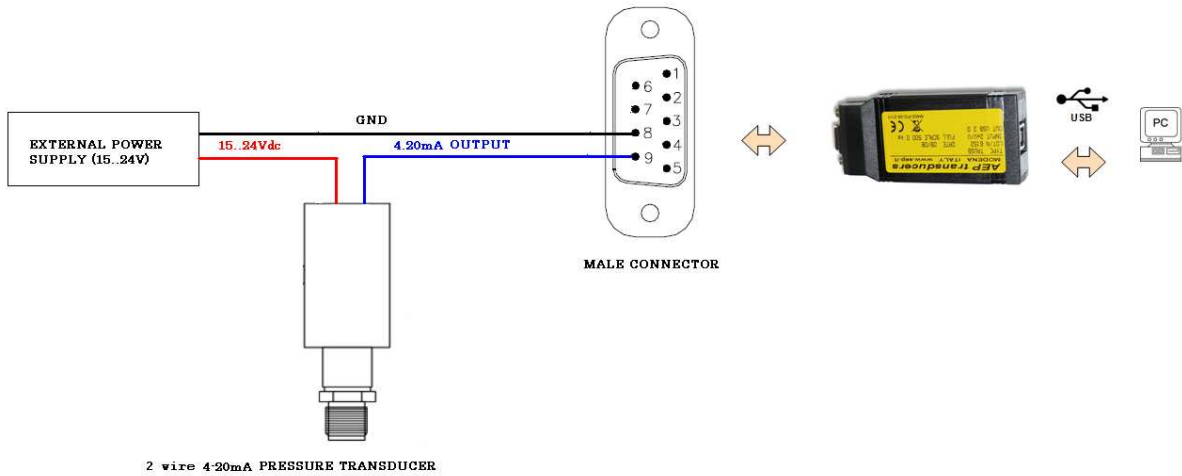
EXTERNAL POWER SUPPLY (15..24V)

15..24Vdc

GND

4.20mA OUTPUT

CONNECTOR

6
7
8
9
1
2
3
4
5

MALE CONNECTOR

AEP transducers
MODENA ITALY www.aep.it
TYPE
LOT N.
DATE
INPUT
FULL SCALE
OUT

USB

PC

2 wire 4-20mA PRESSURE TRANSDUCER